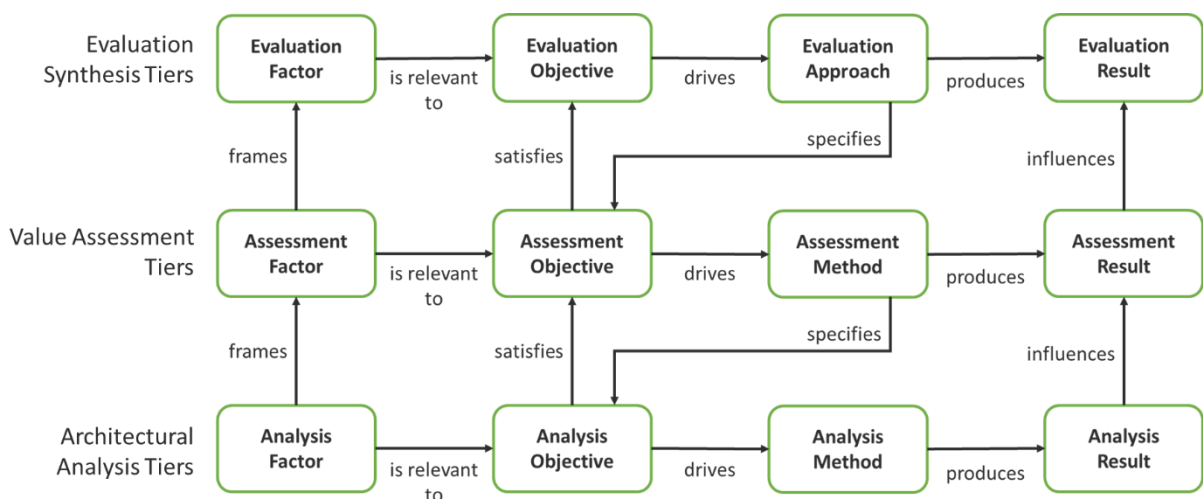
Evaluation Synthesis Tiers

Evaluation Factor

is relevant to

Evaluation Objective

drives

Evaluation Approach

produces

Evaluation Result

frames

satisfies

specifies

influences

Value Assessment Tiers

Assessment Factor

is relevant to

Assessment Objective

drives

Assessment Method

produces

Assessment Result

frames

satisfies

specifies

influences

Architectural Analysis Tiers

Analysis Factor

is relevant to

Analysis Objective

drives

Analysis Method

produces

Analysis Result